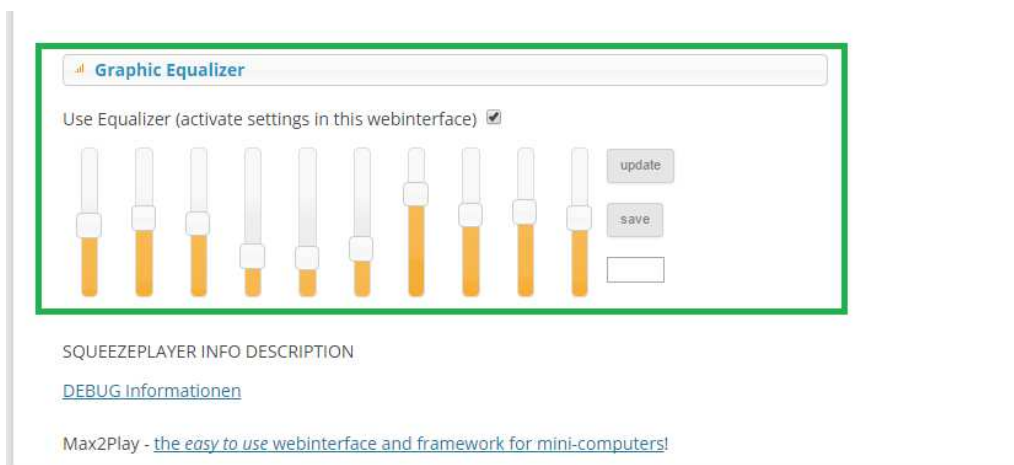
Graphic Equalizer

Use Equalizer (activate settings in this webinterface)

update

save

SQUEEZEPLAYER INFO DESCRIPTION

DEBUG Informationen

Max2Play - the *easy to use* webinterface and framework for mini-computers!